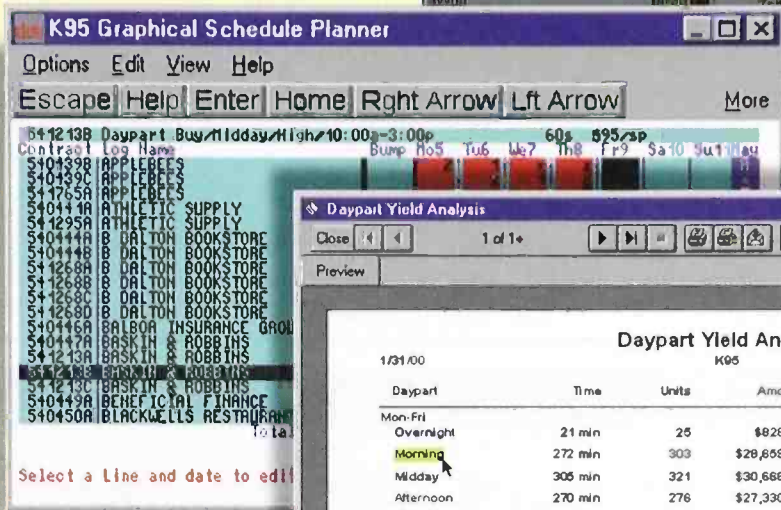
K95 Graphical Schedule Planner

Options Edit View Help

Escape Help Enter Home Rght Arrow Lft Arrow More

5412138 Daypart Buy/Midday/High/10:00a-3:00p 60s 595/sp

Contract Log Name Bump Mo5 Tu6 We7 Th8 Fr9 Sa10 Su11 May

5404398 APPLEBEES
540439C APPLEBEES
541765A APPLEBEES
540414A ATHLETIC SUPPLY
541295A ATHLETIC SUPPLY
540414A B DALTON BOOKSTORE
540414B B DALTON BOOKSTORE
541268A B DALTON BOOKSTORE
541268B B DALTON BOOKSTORE
541268C B DALTON BOOKSTORE
541268D B DALTON BOOKSTORE
540446A BALBOA INSURANCE GROU
540447A BASKIN & ROBBINS
541213A BASKIN & ROBBINS
541213B BASKIN & ROBBINS
541213C BASKIN & ROBBINS
540449A BENEFICIAL FINANCE
540450A BLACKWELLS RESTAURANT

Total

Select a Line and date to edi

Daypart Yield Analysis

Close 1 of 1+

Preview

Daypart Yield An

1/31/00 K95

| Daypart | Time | Units | Amo |
|---|---|---|---|
| Mon-Fri | | | |
| Overnight | 21 min | 25 | $828 |
| Morning | 272 min | 303 | $28,659 |
| Midday | 305 min | 321 | $30,668 |
| Afternoon | 270 min | 276 | $27,330 |